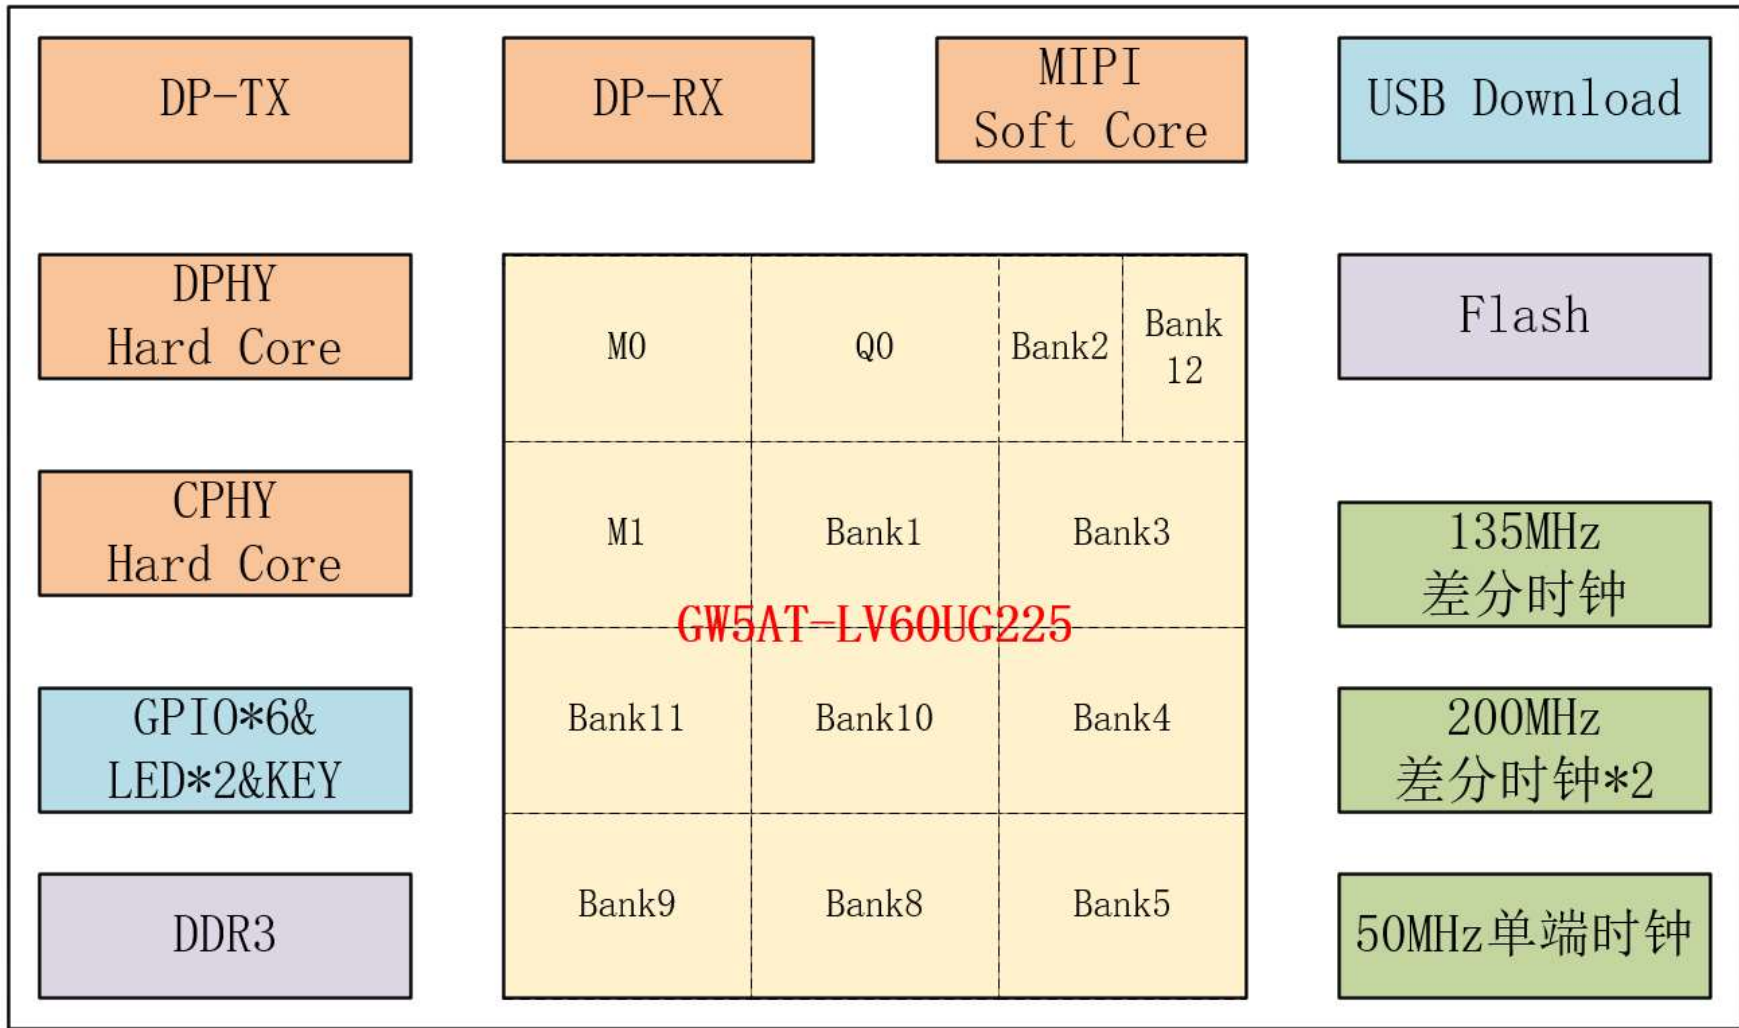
DP-TX

DP-RX

MIPI Soft Core

USB Download

DPHY Hard Core

M0

Q0

Bank2

Bank 12

Flash

CPHY Hard Core

M1

Bank1

Bank3

135MHz 差分时钟

GW5AT-LV60UG225

GPIO*6& LED*2&KEY

Bank11

Bank10

Bank4

200MHz 差分时钟*2

DDR3

Bank9

Bank8

Bank5

50MHz单端时钟